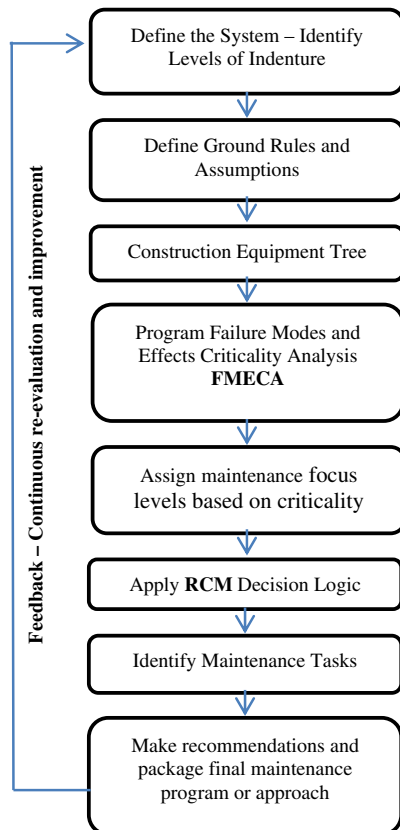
Define the System – Identify Levels of Indenture

Define Ground Rules and Assumptions

Construction Equipment Tree

Program Failure Modes and Effects Criticality Analysis **FMECA**

Assign maintenance focus levels based on criticality

Apply **RCM** Decision Logic

Identify Maintenance Tasks

Make recommendations and package final maintenance program or approach

**Feedback – Continuous re-evaluation and improvement**